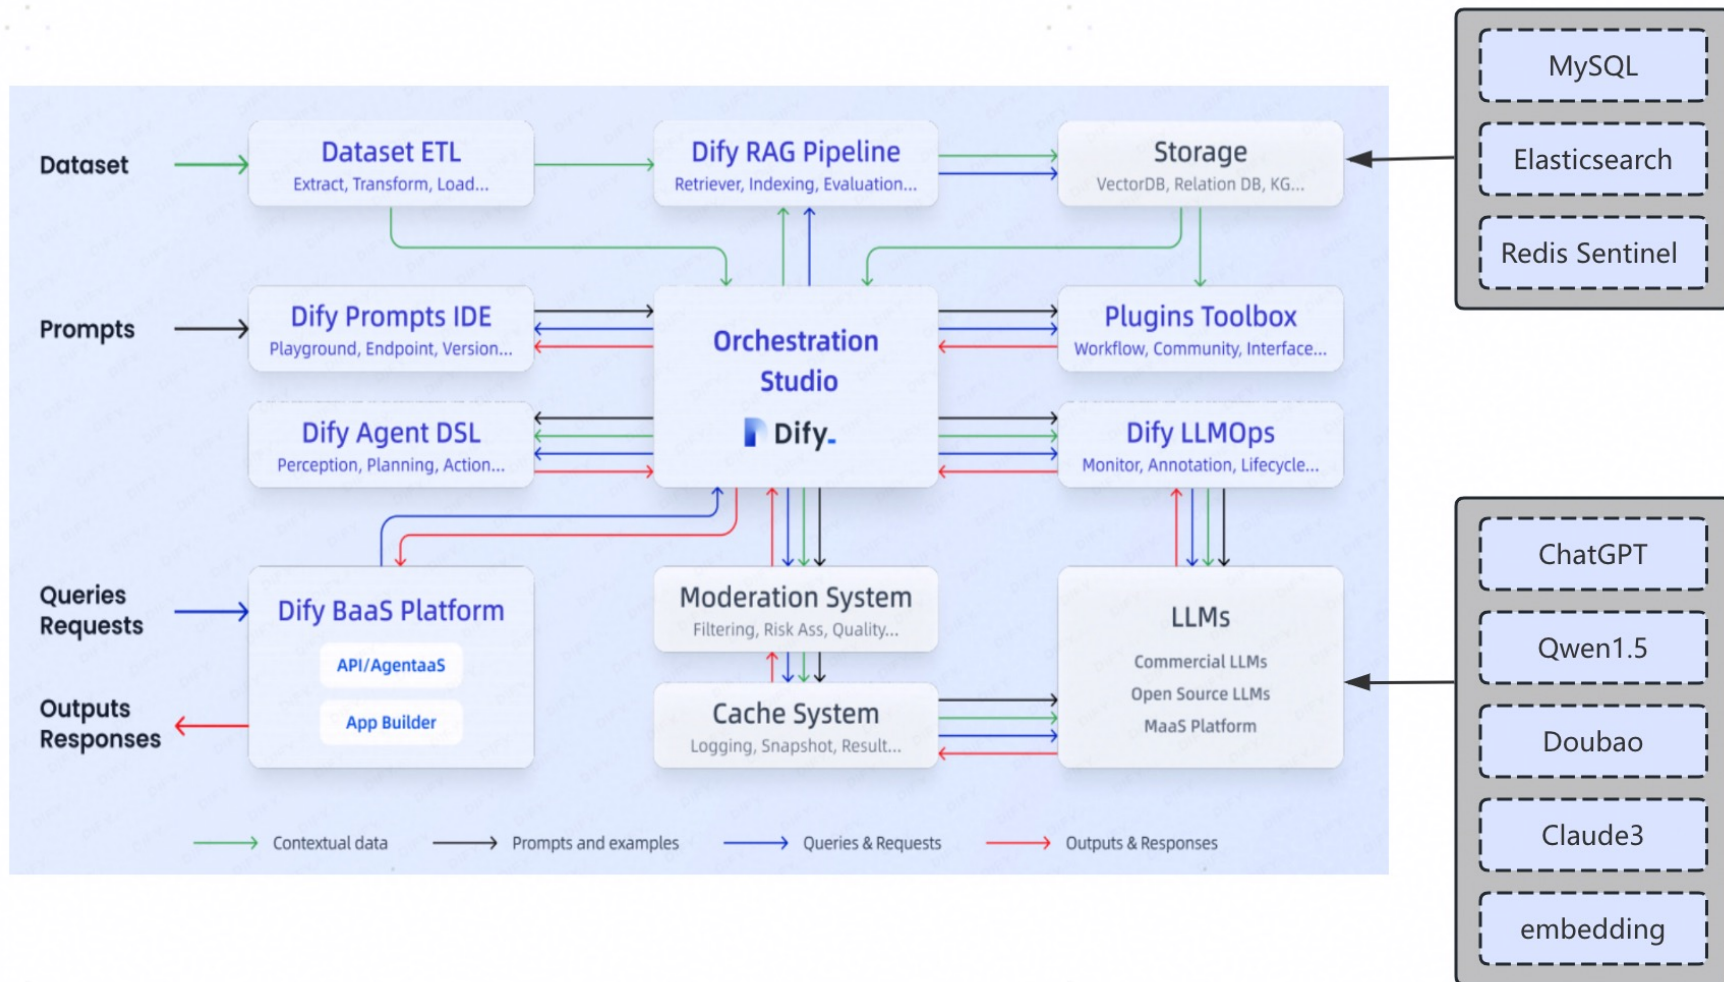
Dataset

Dataset ETL
Extract, Transform, Load...

Dify RAG Pipeline
Retriever, Indexing, Evaluation...

Storage
VectorDB, Relation DB, KG...

MySQL

Elasticsearch

Redis Sentinel

Prompts

Dify Prompts IDE
Playground, Endpoint, Version...

Orchestration Studio

Dify.

Plugins Toolbox
Workflow, Community, Interface...

Dify Agent DSL
Perception, Planning, Action...

Dify LLMOps
Monitor, Annotation, Lifecycle...

Queries Requests

Dify BaaS Platform

API/AgentaaS

App Builder

Outputs Responses

Moderation System
Filtering, Risk Ass, Quality...

Cache System
Logging, Snapshot, Result...

LLMs
Commercial LLMs
Open Source LLMs
MaaS Platform

ChatGPT

Qwen1.5

Doubao

Claude3

embedding

Contextual data
Prompts and examples
Queries & Requests
Outputs & Responses